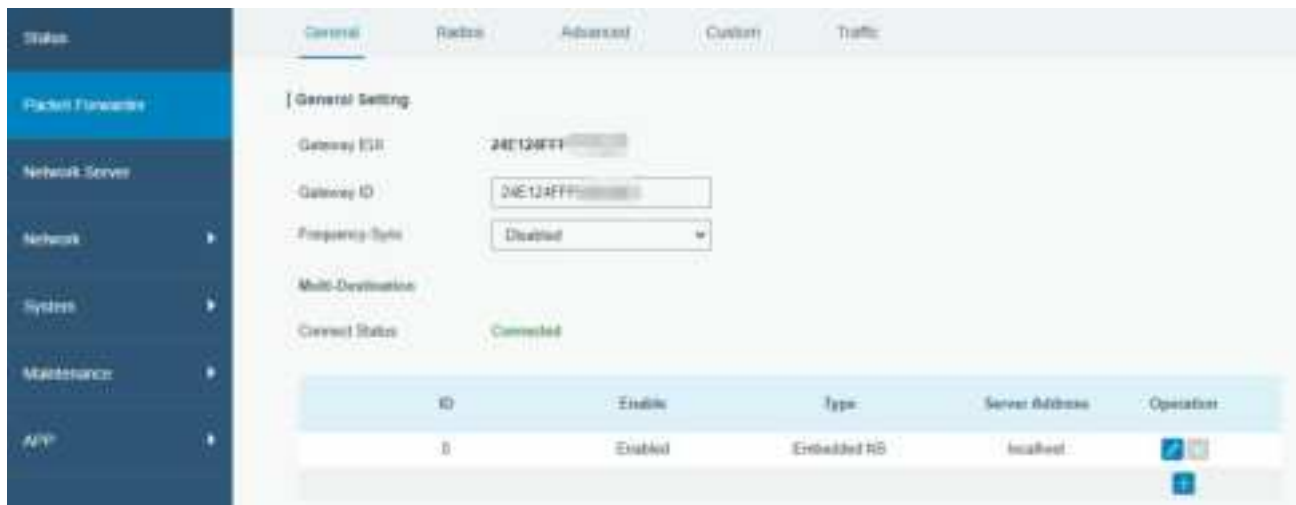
Status

Packet Forwarder

Network Server

Network

System

Maintenance

APP

General Radios Advanced Custom Traffic

General Setting

Gateway EUI 24E124FFF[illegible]

Gateway ID 24E124FFF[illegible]

Frequency-Sync Disabled

Multi-Destination

Connect Status Connected

| ID | Enable | Type | Server Address | Operation |
|---|---|---|---|---|
| 0 | Enabled | Embedded NS | localhost | |